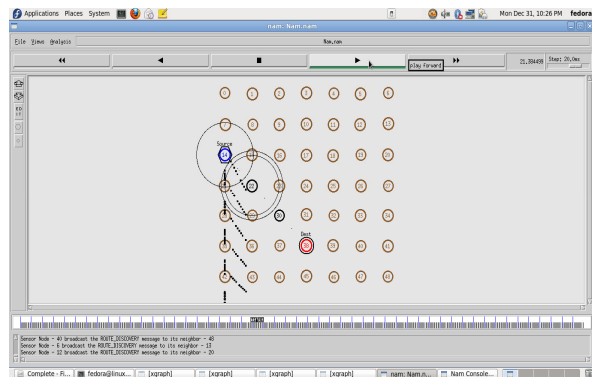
Applications Places System

Mon Dec 31, 10:26 PM fedora

nam: Nam.nam

File Views Analysis

Nam.nam

play forward

21.384498 Step: 20.0ms

0 1 2 3 4 5 6

7 8 9 10 11 12 13

Source

14 15 16 17 18 19 20

21 22 23 24 25 26 27

28 29 30 31 32 33 34

Dest

35 36 37 38 39 40 41

42 43 44 45 46 47 48

Sensor Node - 49 broadcast the ROUTE_DISCOVERY message to its neighbor - 48
Sensor Node - 6 broadcast the ROUTE_DISCOVERY message to its neighbor - 13
Sensor Node - 12 broadcast the ROUTE_DISCOVERY message to its neighbor - 20

Complete - Fi... fedora@linux... [xgraph] [xgraph] [xgraph] [xgraph] nam: Nam.n... Nam Console...